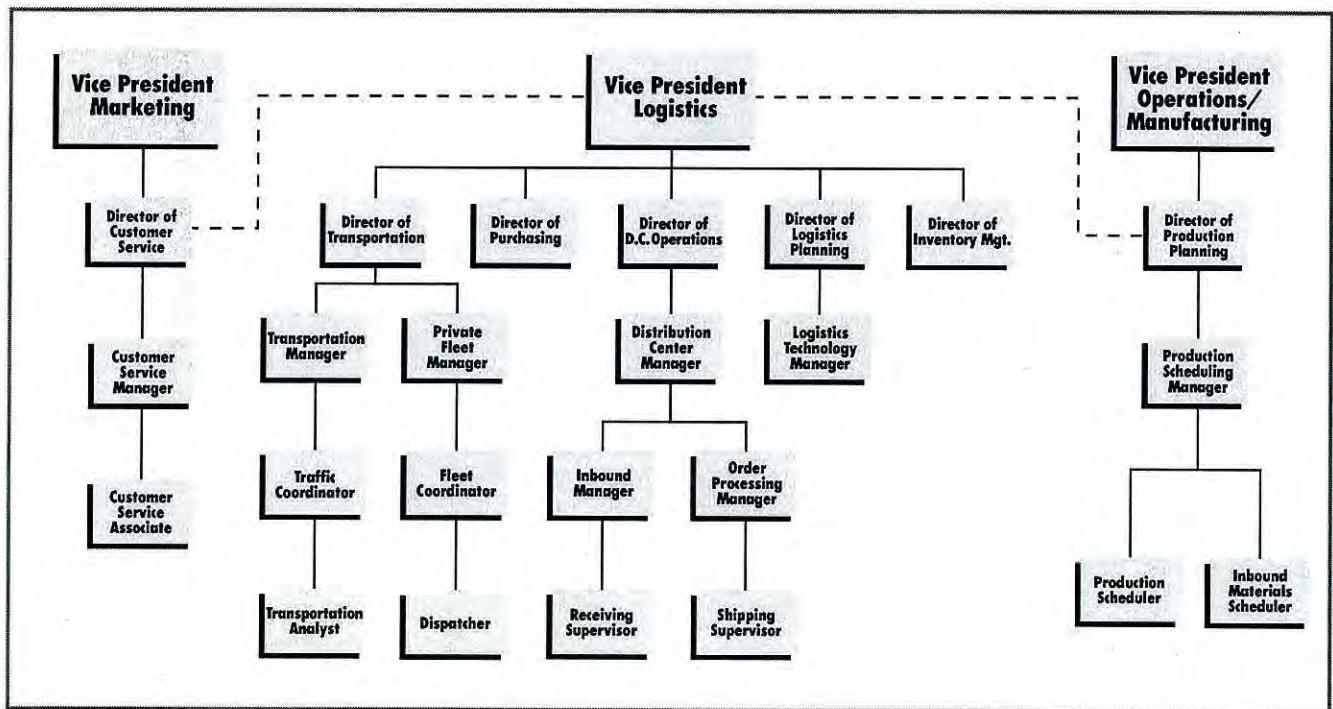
Vice President Marketing

Vice President Logistics

Vice President Operations/ Manufacturing

Director of Customer Service

Director of Transportation

Director of Purchasing

Director of D.C. Operations

Director of Logistics Planning

Director of Inventory Mgt.

Director of Production Planning

Customer Service Manager

Transportation Manager

Private Fleet Manager

Distribution Center Manager

Logistics Technology Manager

Production Scheduling Manager

Customer Service Associate

Traffic Coordinator

Fleet Coordinator

Inbound Manager

Order Processing Manager

Transportation Analyst

Dispatcher

Receiving Supervisor

Shipping Supervisor

Production Scheduler

Inbound Materials Scheduler